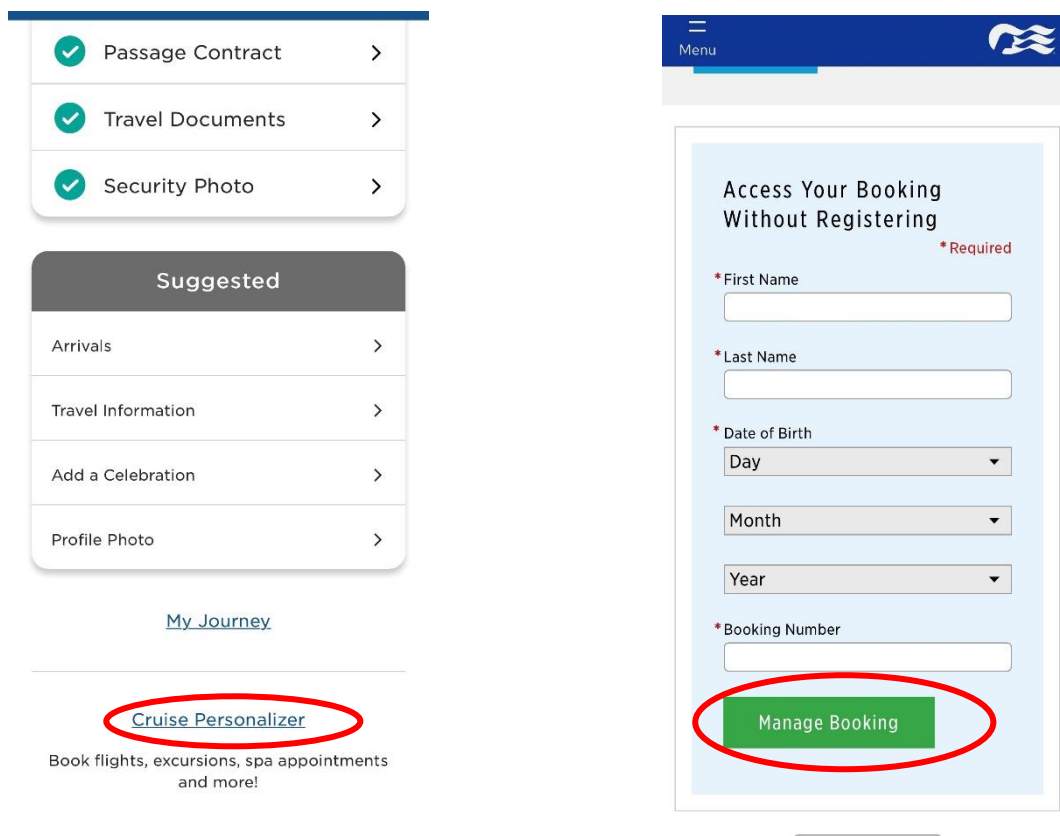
Passage Contract

Travel Documents

Security Photo

Suggested

Arrivals

Travel Information

Add a Celebration

Profile Photo

My Journey

Cruise Personalizer

Book flights, excursions, spa appointments and more!

Menu

Access Your Booking Without Registering

*Required

*First Name

*Last Name

*Date of Birth

Day

Month

Year

*Booking Number

Manage Booking